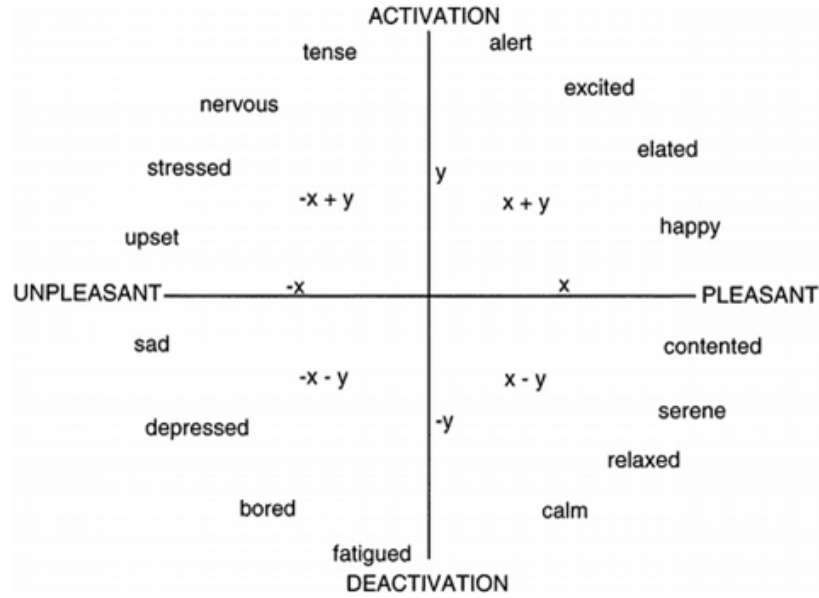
ACTIVATION

tense

alert

excited

nervous

elated

stressed

y

-x + y

x + y

happy

upset

UNPLEASANT

-x

x

PLEASANT

sad

contented

-x - y

x - y

serene

depressed

-y

relaxed

bored

calm

fatigued

DEACTIVATION